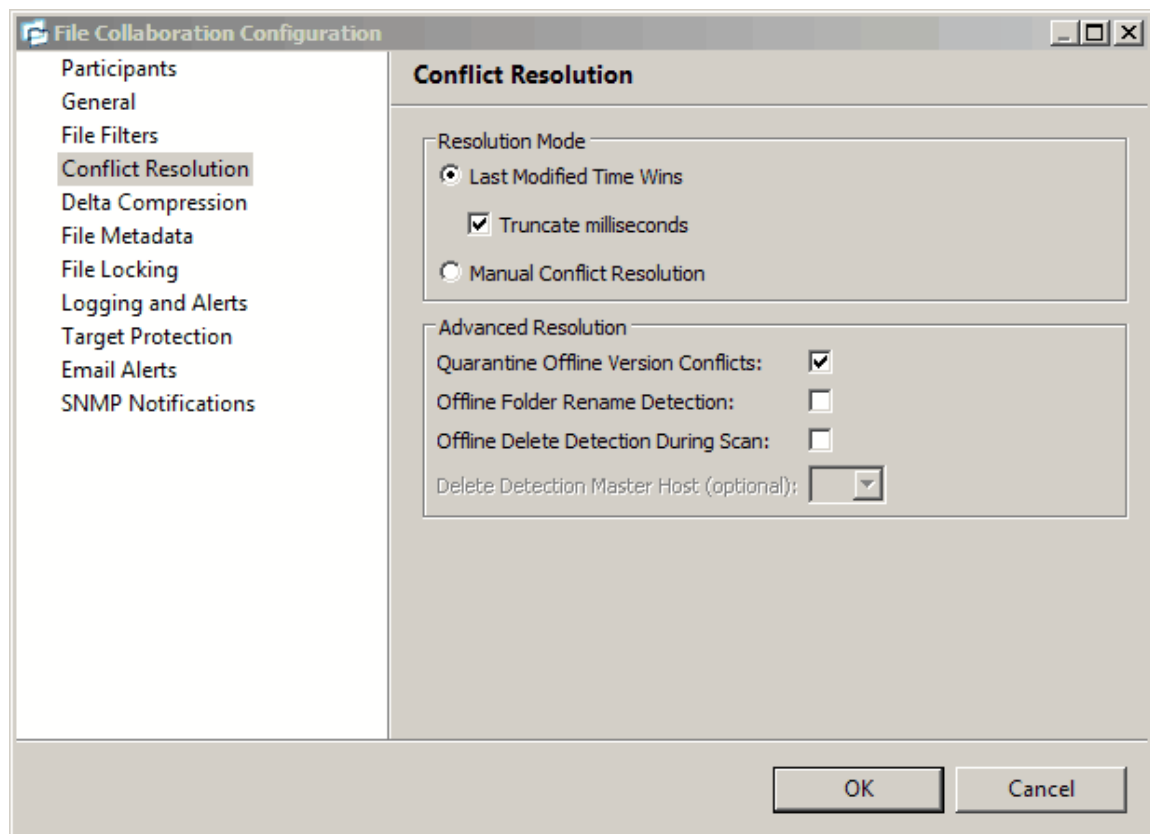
File Collaboration Configuration

Participants
General
File Filters
Conflict Resolution
Delta Compression
File Metadata
File Locking
Logging and Alerts
Target Protection
Email Alerts
SNMP Notifications

Conflict Resolution

Resolution Mode
Last Modified Time Wins
Truncate milliseconds
Manual Conflict Resolution

Advanced Resolution
Quarantine Offline Version Conflicts:
Offline Folder Rename Detection:
Offline Delete Detection During Scan:
Delete Detection Master Host (optional):

OK
Cancel